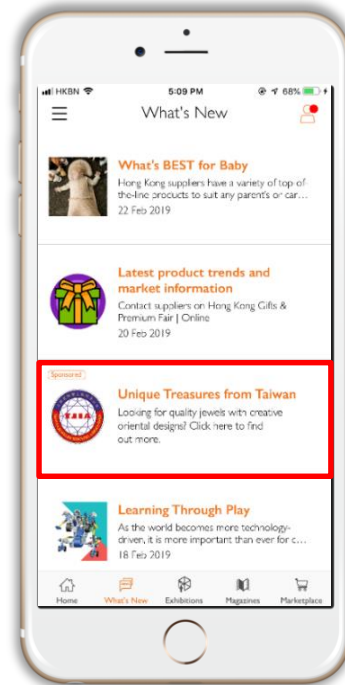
HKBN 5:09 PM 68%

What's New

What's BEST for Baby
Hong Kong suppliers have a variety of top of the-line products to suit any parent's or car...
22 Feb 2019

Latest product trends and market information
Contact suppliers on Hong Kong Gifts & Premium Fair | Online
20 Feb 2019

Sponsored
Unique Treasures from Taiwan
Looking for quality jewels with creative oriental designs? Click here to find out more.

Learning Through Play
As the world becomes more technology-driven, it is more important than ever for c...
18 Feb 2019

Home What's New Exhibitions Magazines Marketplace